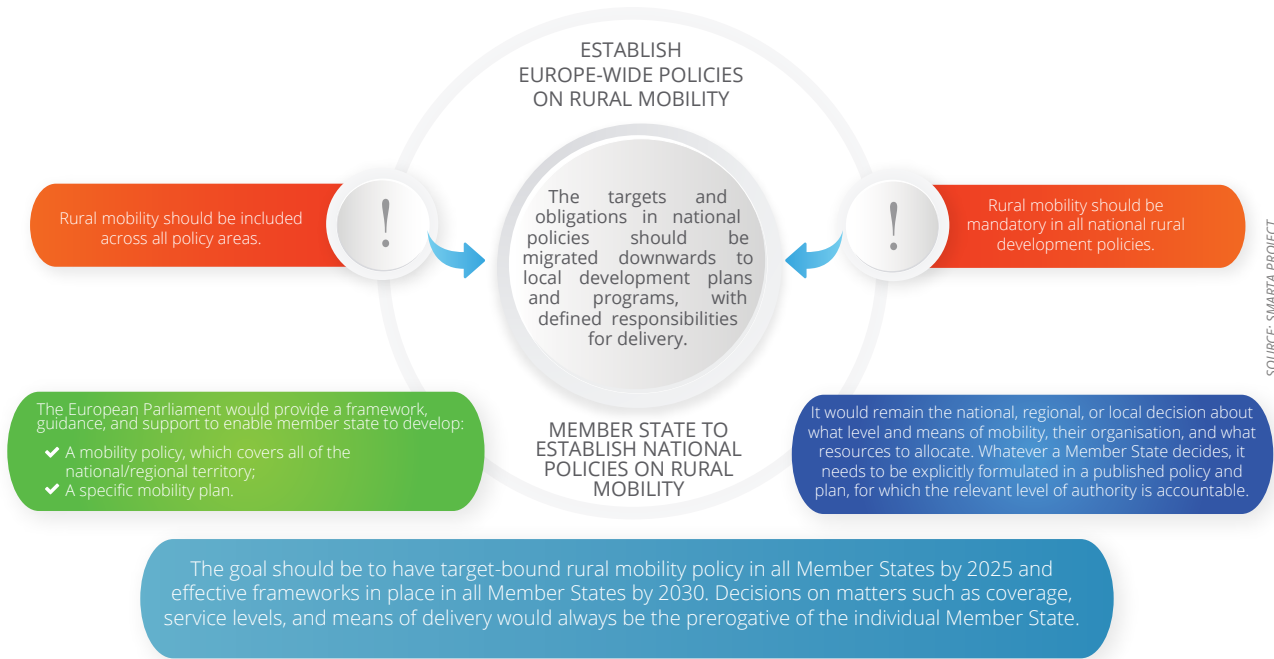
ESTABLISH EUROPE-WIDE POLICIES ON RURAL MOBILITY

Rural mobility should be included across all policy areas.

!

The targets and obligations in national policies should be migrated downwards to local development plans and programs, with defined responsibilities for delivery.

!

Rural mobility should be mandatory in all national rural development policies.

SOURCE: SMARTA PROJECT

The European Parliament would provide a framework, guidance, and support to enable member state to develop:
✔ A mobility policy, which covers all of the national/regional territory;
✔ A specific mobility plan.

MEMBER STATE TO ESTABLISH NATIONAL POLICIES ON RURAL MOBILITY

It would remain the national, regional, or local decision about what level and means of mobility, their organisation, and what resources to allocate. Whatever a Member State decides, it needs to be explicitly formulated in a published policy and plan, for which the relevant level of authority is accountable.

The goal should be to have target-bound rural mobility policy in all Member States by 2025 and effective frameworks in place in all Member States by 2030. Decisions on matters such as coverage, service levels, and means of delivery would always be the prerogative of the individual Member State.